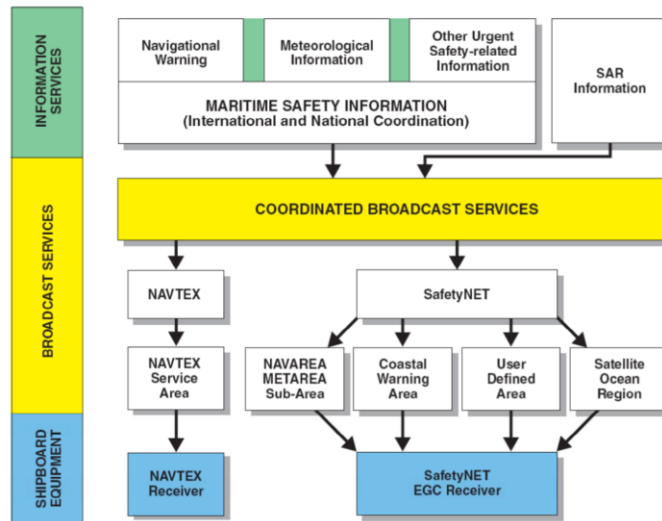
INFORMATION SERVICES

Navigational Warning

Meteorological Information

Other Urgent Safety-related Information

SAR Information

MARITIME SAFETY INFORMATION
(International and National Coordination)

BROADCAST SERVICES

COORDINATED BROADCAST SERVICES

NAVTEX

SafetyNET

NAVTEX Service Area

NAVAREA METAREA Sub-Area

Coastal Warning Area

User Defined Area

Satellite Ocean Region

SHIPBOARD EQUIPMENT

NAVTEX Receiver

SafetyNET EGC Receiver